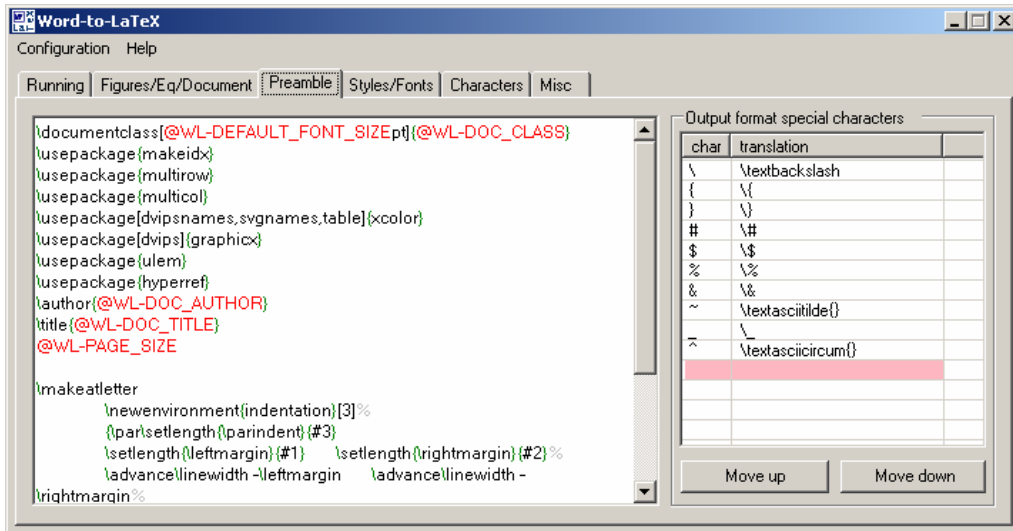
Word-to-LaTeX

Configuration Help

Running | Figures/Eq/Document | Preamble | Styles/Fonts | Characters | Misc

\documentclass[@WL-DEFAULT_FONT_SIZEpt]{@WL-DOC_CLASS}
\usepackage{makeidx}
\usepackage{multirow}
\usepackage{multicol}
\usepackage[dvipsnames,svgnames,table]{xcolor}
\usepackage[dvips]{graphicx}
\usepackage{ulem}
\usepackage{hyperref}
\author{@WL-DOC_AUTHOR}
\title{@WL-DOC_TITLE}
@WL-PAGE_SIZE

\makeatletter
\newenvironment{indentation}[3]%
{\par\setlength{\parindent}{#3}
\setlength{\leftmargin}{#1} \setlength{\rightmargin}{#2}%
\advance\linewidth -\leftmargin \advance\linewidth -\rightmargin%

Output format special characters

| char | translation |
|---|---|
| \ | \textbackslash |
| { | \{ |
| } | \} |
| # | \# |
| $ | \$ |
| % | \% |
| & | \& |
| ~ | \textasciitilde{} |
| _ | \_ |
| ^ | \textasciicircum{} |
| | |

Move up Move down